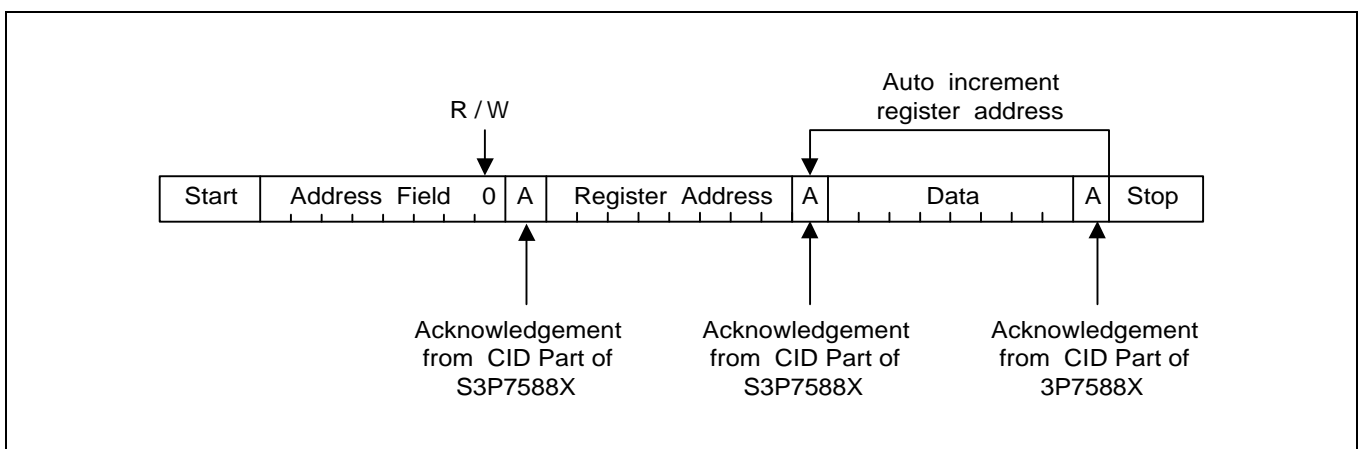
Auto increment register address

R / W

| Start | Address Field 0 | A | Register Address | A | Data | A | Stop |
|---|---|---|---|---|---|---|---|

Acknowledgement from CID Part of S3P7588X

Acknowledgement from CID Part of S3P7588X

Acknowledgement from CID Part of 3P7588X